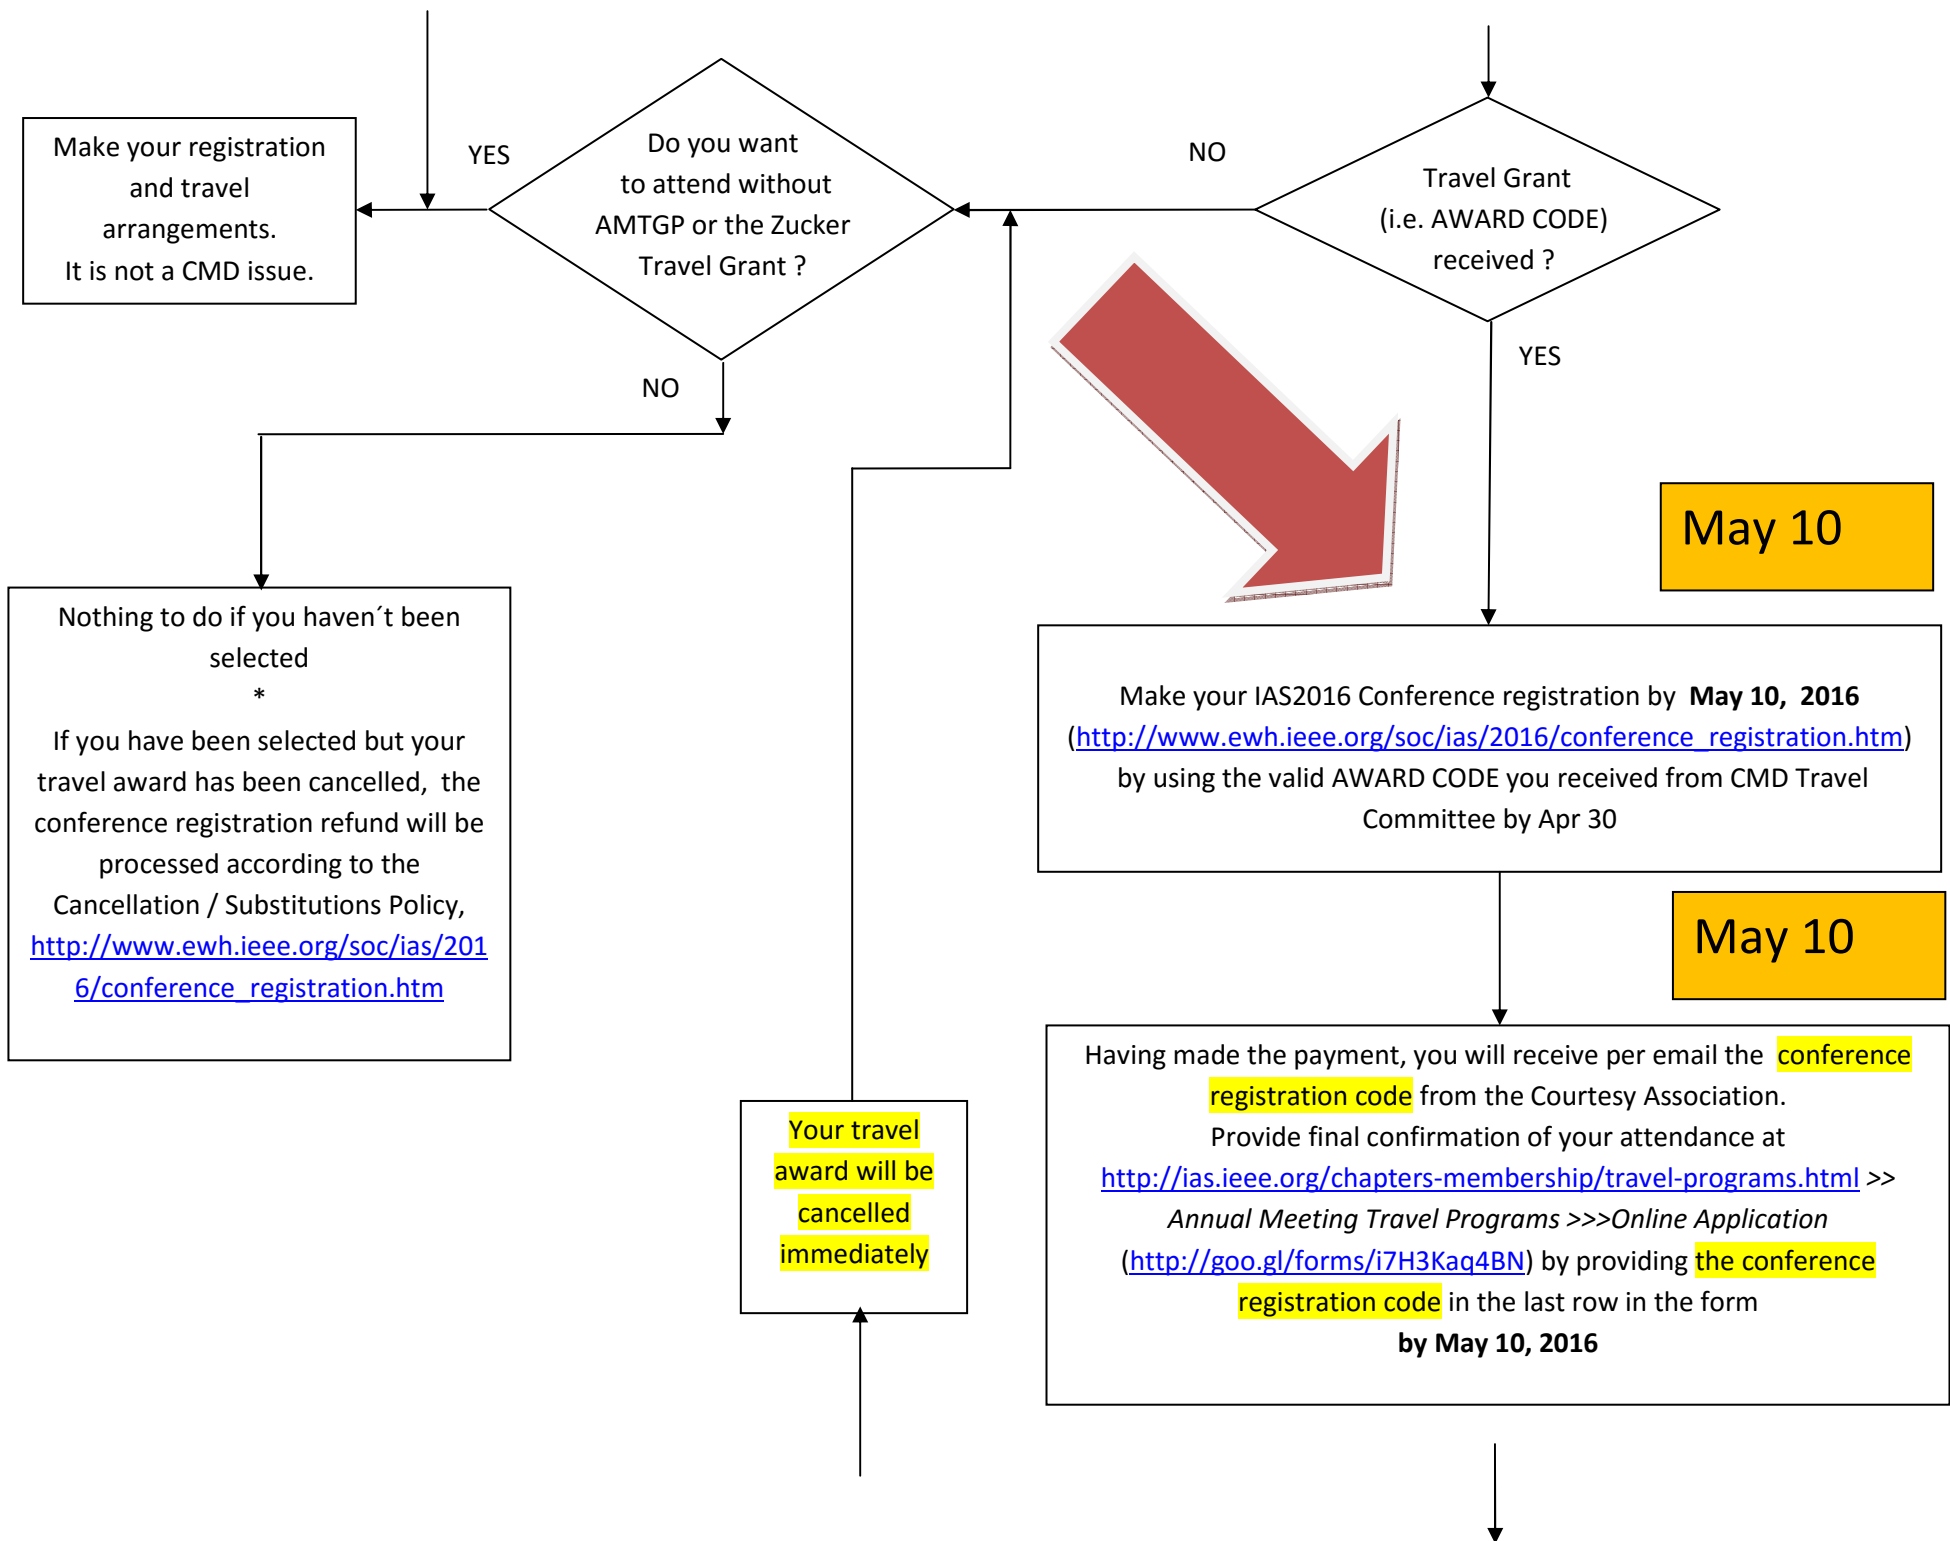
Make your registration and travel arrangements.
It is not a CMD issue.

YES

Do you want to attend without AMTGP or the Zucker Travel Grant ?

NO

Travel Grant (i.e. AWARD CODE) received ?

NO

YES

May 10

Nothing to do if you haven´t been selected
*
If you have been selected but your travel award has been cancelled, the conference registration refund will be processed according to the Cancellation / Substitutions Policy, http://www.ewh.ieee.org/soc/ias/2016/conference_registration.htm

Make your IAS2016 Conference registration by **May 10, 2016** (http://www.ewh.ieee.org/soc/ias/2016/conference_registration.htm) by using the valid AWARD CODE you received from CMD Travel Committee by Apr 30

May 10

Your travel award will be cancelled immediately

Having made the payment, you will receive per email the conference registration code from the Courtesy Association.
Provide final confirmation of your attendance at http://ias.ieee.org/chapters-membership/travel-programs.html >> *Annual Meeting Travel Programs >>>Online Application* (http://goo.gl/forms/i7H3Kaq4BN) by providing the conference registration code in the last row in the form
**by May 10, 2016**